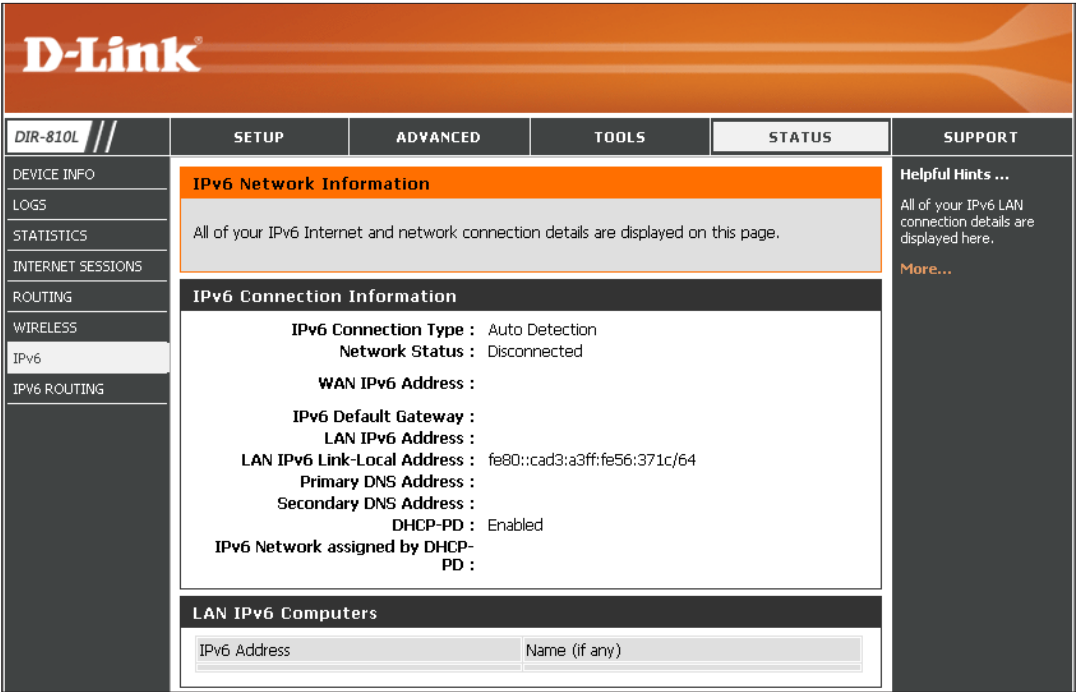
D-Link

DIR-810L

SETUP | ADVANCED | TOOLS | STATUS | SUPPORT

DEVICE INFO
LOGS
STATISTICS
INTERNET SESSIONS
ROUTING
WIRELESS
IPv6
IPV6 ROUTING

IPv6 Network Information

All of your IPv6 Internet and network connection details are displayed on this page.

IPv6 Connection Information

IPv6 Connection Type : Auto Detection
Network Status : Disconnected
WAN IPv6 Address :
IPv6 Default Gateway :
LAN IPv6 Address :
LAN IPv6 Link-Local Address : fe80::cad3:a3ff:fe56:371c/64
Primary DNS Address :
Secondary DNS Address :
DHCP-PD : Enabled
IPv6 Network assigned by DHCP-PD :

LAN IPv6 Computers

| IPv6 Address | Name (if any) |
|---|---|
| | |

Helpful Hints ...

All of your IPv6 LAN connection details are displayed here.

More...